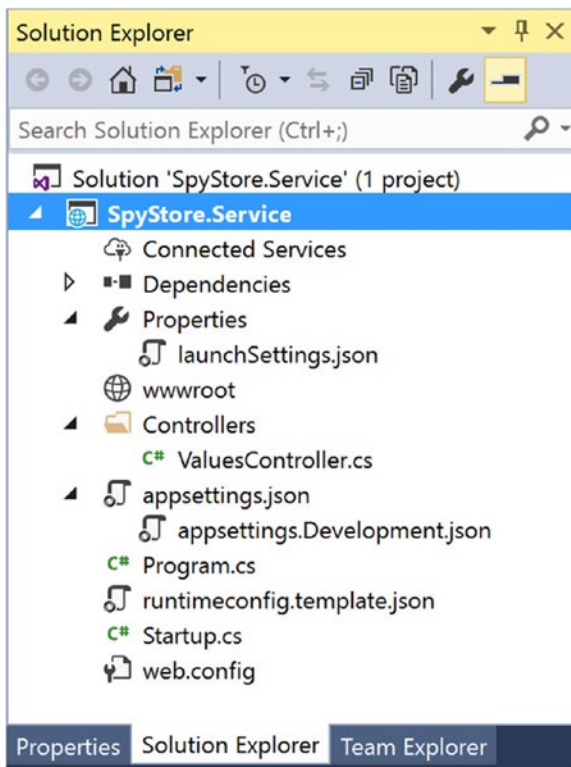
Solution Explorer

Search Solution Explorer (Ctrl+;)

Solution 'SpyStore.Service' (1 project)
SpyStore.Service
Connected Services
Dependencies
Properties
launchSettings.json
wwwroot
Controllers
C# ValuesController.cs
appsettings.json
appsettings.Development.json
C# Program.cs
runtimeconfig.template.json
C# Startup.cs
web.config

Properties Solution Explorer Team Explorer